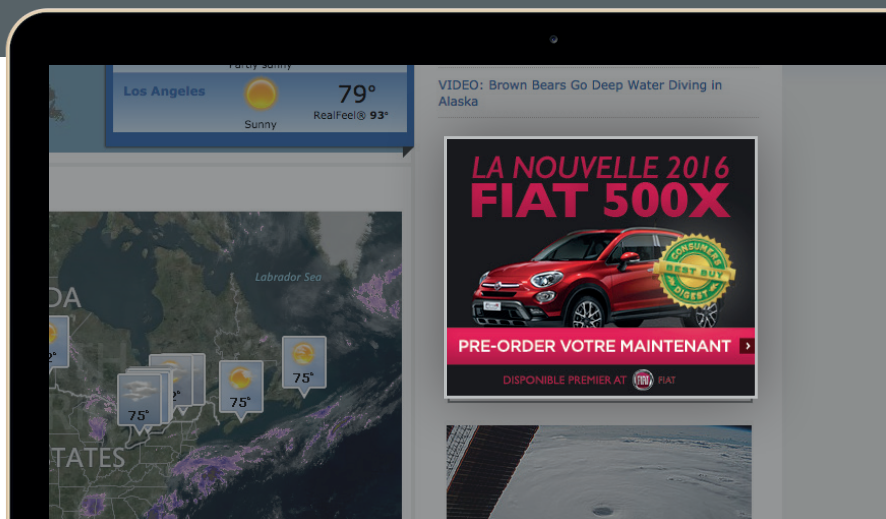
Partly Sunny

Los Angeles

79°

Sunny

RealFeel® 93°

VIDEO: Brown Bears Go Deep Water Diving in Alaska

LA NOUVELLE 2016
FIAT 500X

CONSUMERS BEST BUY DIGEST

PRE-ORDER VOTRE MAINTENANT ›

DISPONIBLE PREMIER AT FIAT FIAT

Labrador Sea

DA

75°

75°

75°

75°

TATES